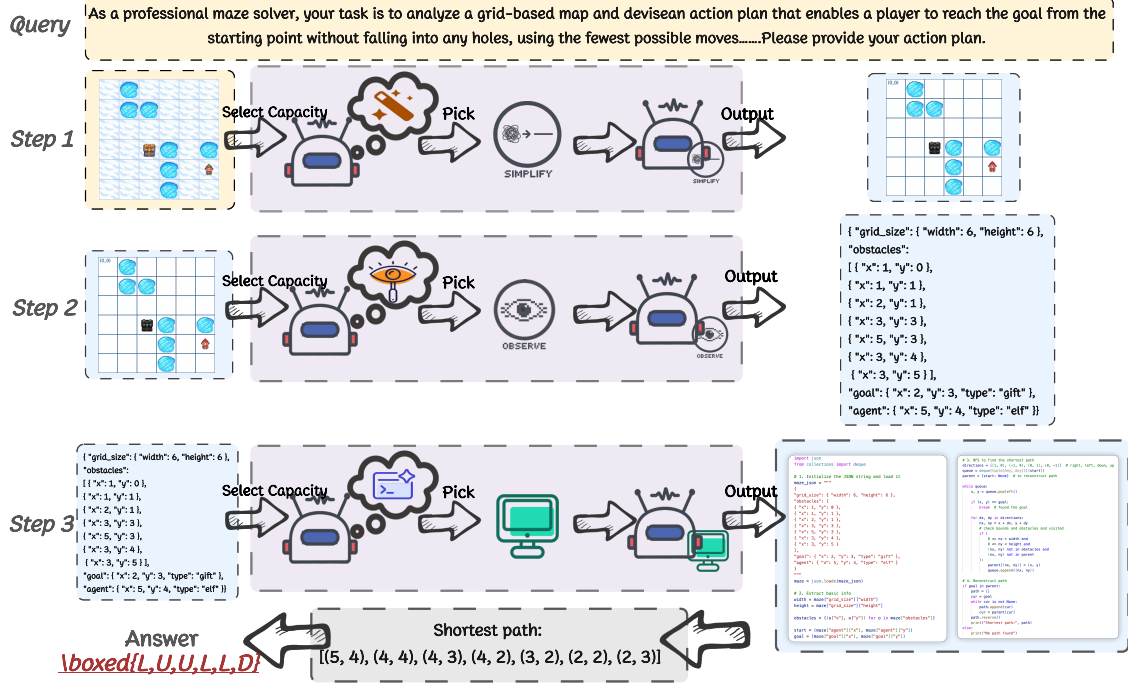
Query
As a professional maze solver, your task is to analyze a grid-based map and devisean action plan that enables a player to reach the goal from the starting point without falling into any holes, using the fewest possible moves.......Please provide your action plan.

Step 1
Select Capacity
Pick
SIMPLIFY
Output
SIMPLIFY

Step 2
Select Capacity
Pick
OBSERVE
Output
OBSERVE

{ "grid_size": { "width": 6, "height": 6 },
"obstacles":
[ { "x": 1, "y": 0 },
{ "x": 1, "y": 1 },
{ "x": 2, "y": 1 },
{ "x": 3, "y": 3 },
{ "x": 5, "y": 3 },
{ "x": 3, "y": 4 },
{ "x": 3, "y": 5 } ],
"goal": { "x": 2, "y": 3, "type": "gift" },
"agent": { "x": 5, "y": 4, "type": "elf" }}

Step 3
{ "grid_size": { "width": 6, "height": 6 },
"obstacles":
[ { "x": 1, "y": 0 },
{ "x": 1, "y": 1 },
{ "x": 2, "y": 1 },
{ "x": 3, "y": 3 },
{ "x": 5, "y": 3 },
{ "x": 3, "y": 4 },
{ "x": 3, "y": 5 } ],
"goal": { "x": 2, "y": 3, "type": "gift" },
"agent": { "x": 5, "y": 4, "type": "elf" }}
Select Capacity
Pick
Output

import json
from collections import deque
# 1. Initialize the JSON string and load it
maze_json = """
maze = json.loads(maze_json)
# 2. Extract basic info
width = maze["grid_size"]["width"]
height = maze["grid_size"]["height"]
obstacles = {(o["x"], o["y"]) for o in maze["obstacles"]}
start = (maze["agent"]["x"], maze["agent"]["y"])
goal = (maze["goal"]["x"], maze["goal"]["y"])

# 3. BFS to find the shortest path
while queue:
x, y = queue.popleft()
if (x, y) == goal:
break
for dx, dy in directions:
# 4. Reconstruct path
print("Shortest path:", path)
print("No path found")

Answer
\boxed{L,U,U,L,L,D}

Shortest path:
[(5, 4), (4, 4), (4, 3), (4, 2), (3, 2), (2, 2), (2, 3)]